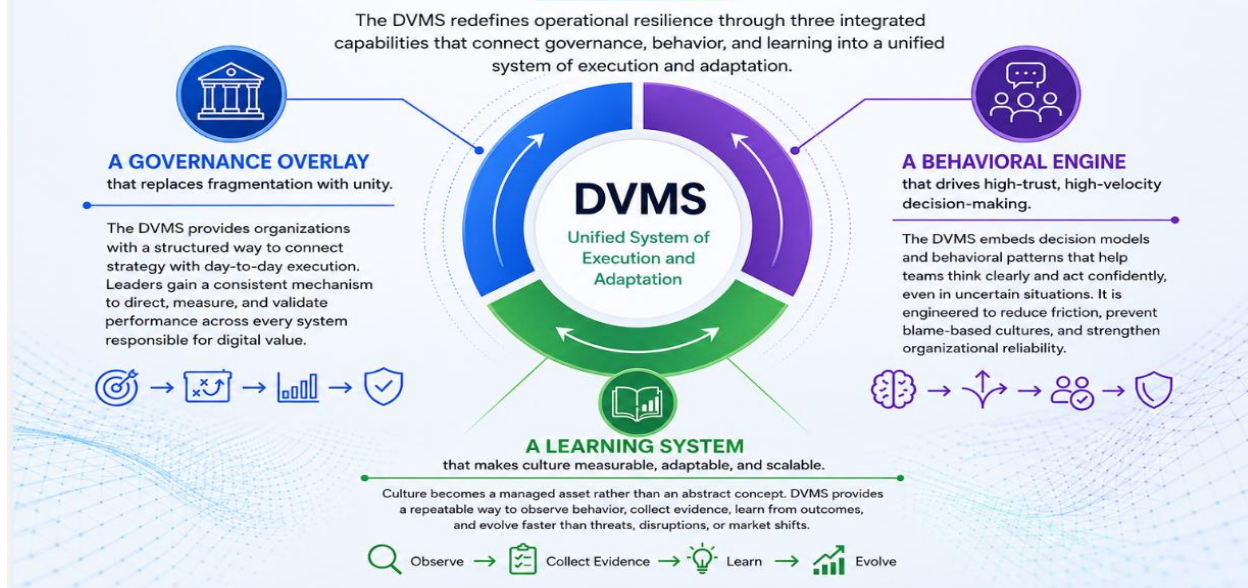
The DVMS redefines operational resilience through three integrated capabilities that connect governance, behavior, and learning into a unified system of execution and adaptation.

A GOVERNANCE OVERLAY
that replaces fragmentation with unity.

The DVMS provides organizations with a structured way to connect strategy with day-to-day execution. Leaders gain a consistent mechanism to direct, measure, and validate performance across every system responsible for digital value.

DVMS
Unified System of Execution and Adaptation

A BEHAVIORAL ENGINE
that drives high-trust, high-velocity decision-making.

The DVMS embeds decision models and behavioral patterns that help teams think clearly and act confidently, even in uncertain situations. It is engineered to reduce friction, prevent blame-based cultures, and strengthen organizational reliability.

A LEARNING SYSTEM
that makes culture measurable, adaptable, and scalable.

Culture becomes a managed asset rather than an abstract concept. DVMS provides a repeatable way to observe behavior, collect evidence, learn from outcomes, and evolve faster than threats, disruptions, or market shifts.

Observe → Collect Evidence → Learn → Evolve